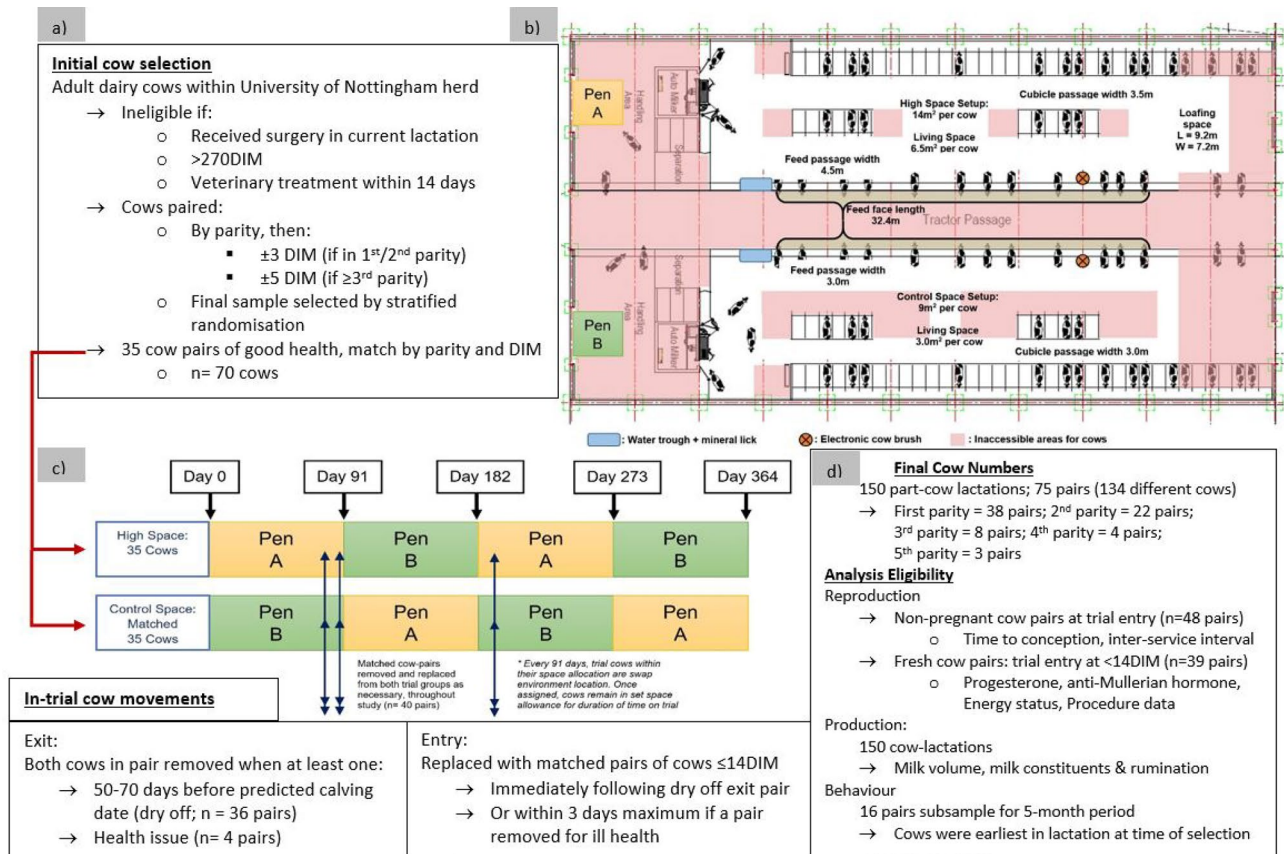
a)

**Initial cow selection**
Adult dairy cows within University of Nottingham herd
→ Ineligible if:
o Received surgery in current lactation
o >270DIM
o Veterinary treatment within 14 days
→ Cows paired:
o By parity, then:
▪ ±3 DIM (if in 1st/2nd parity)
▪ ±5 DIM (if ≥3rd parity)
o Final sample selected by stratified randomisation
→ 35 cow pairs of good health, match by parity and DIM
o n= 70 cows

b)

Pen A
Handling Area
Auto Milker
Separation
High Space Setup: 14m² per cow
Living Space 6.5m² per cow
Cubicle passage width 3.5m
Loafing space L = 9.2m W = 7.2m
Feed passage width 4.5m
Feed face length 32.4m
Tractor Passage
Feed passage width 3.0m
Control Space Setup: 9m² per cow
Living Space 3.0m² per cow
Cubicle passage width 3.0m
Pen B
Separation
Handling Area
Auto Milker

: Water trough + mineral lick
: Electronic cow brush
: Inaccessible areas for cows

c)

Day 0 | Day 91 | Day 182 | Day 273 | Day 364

High Space: 35 Cows — Pen A | Pen B | Pen A | Pen B
Control Space: Matched 35 Cows — Pen B | Pen A | Pen B | Pen A

Matched cow-pairs removed and replaced from both trial groups as necessary, throughout study (n = 40 pairs)

* Every 91 days, trial cows within their space allocation are swap environment location. Once assigned, cows remain in set space allowance for duration of time on trial

**In-trial cow movements**

Exit:
Both cows in pair removed when at least one:
→ 50-70 days before predicted calving date (dry off; n = 36 pairs)
→ Health issue (n= 4 pairs)

Entry:
Replaced with matched pairs of cows ≤14DIM
→ Immediately following dry off exit pair
→ Or within 3 days maximum if a pair removed for ill health

d)

**Final Cow Numbers**
150 part-cow lactations; 75 pairs (134 different cows)
→ First parity = 38 pairs; 2nd parity = 22 pairs; 3rd parity = 8 pairs; 4th parity = 4 pairs; 5th parity = 3 pairs
**Analysis Eligibility**
Reproduction
→ Non-pregnant cow pairs at trial entry (n=48 pairs)
o Time to conception, inter-service interval
→ Fresh cow pairs: trial entry at <14DIM (n=39 pairs)
o Progesterone, anti-Mullerian hormone, Energy status, Procedure data
Production:
150 cow-lactations
→ Milk volume, milk constituents & rumination
Behaviour
16 pairs subsample for 5-month period
→ Cows were earliest in lactation at time of selection